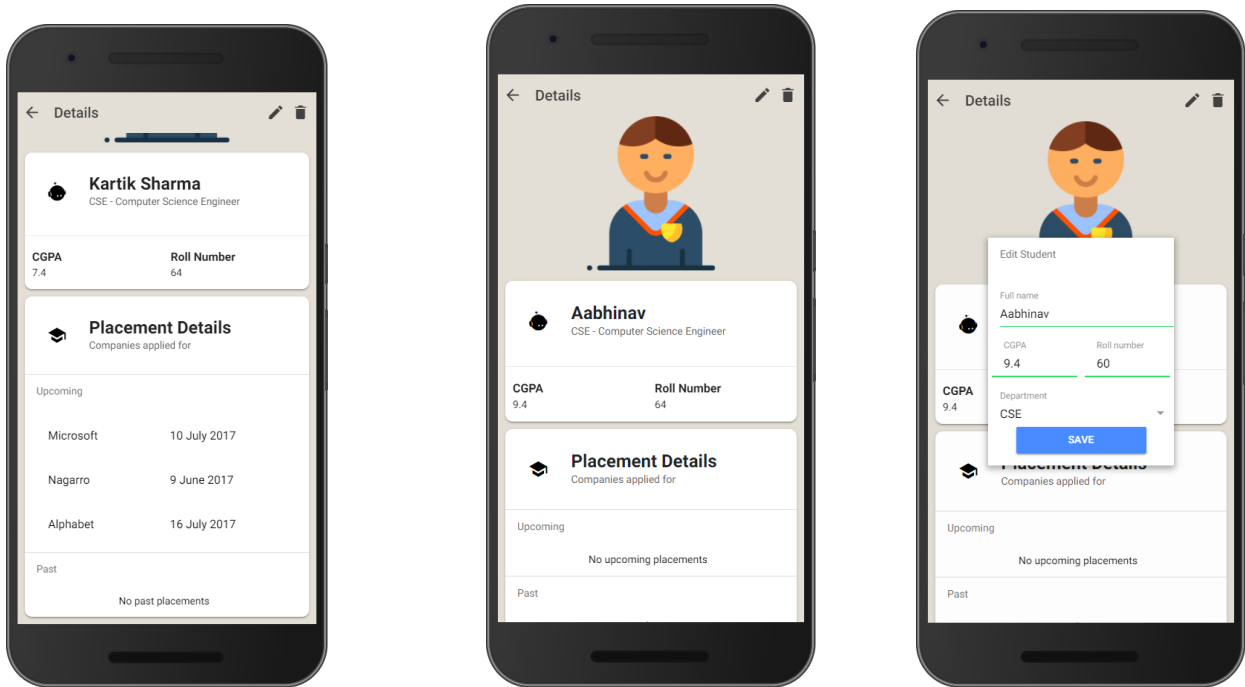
Details

Kartik Sharma
CSE - Computer Science Engineer

CGPA
7.4

Roll Number
64

Placement Details
Companies applied for

Upcoming

| Microsoft | 10 July 2017 |
|---|---|
| Nagarro | 9 June 2017 |
| Alphabet | 16 July 2017 |

Past

No past placements

Details

Aabhinav
CSE - Computer Science Engineer

CGPA
9.4

Roll Number
64

Placement Details
Companies applied for

Upcoming

No upcoming placements

Past

Details

Edit Student

Full name
Aabhinav

CGPA
9.4

Roll number
60

Department
CSE

SAVE

CGPA
9.4

Placement Details
Companies applied for

Upcoming

No upcoming placements

Past